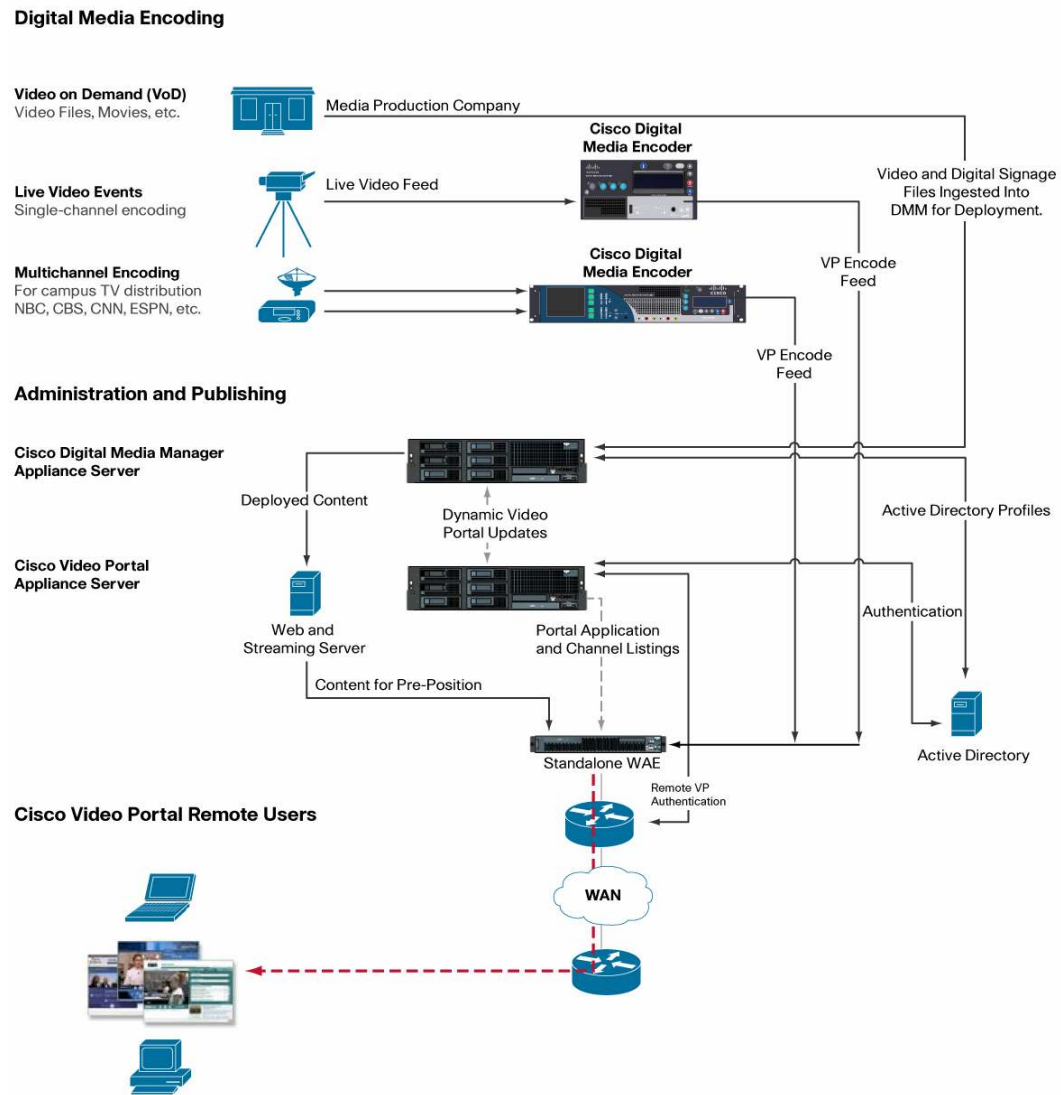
Digital Media Encoding

Video on Demand (VoD)
Video Files, Movies, etc.

Media Production Company

Cisco Digital Media Encoder

Live Video Events
Single-channel encoding

Live Video Feed

Video and Digital Signage Files Ingested Into DMM for Deployment.

Multichannel Encoding
For campus TV distribution
NBC, CBS, CNN, ESPN, etc.

Cisco Digital Media Encoder

VP Encode Feed

VP Encode Feed

Administration and Publishing

Cisco Digital Media Manager Appliance Server

Deployed Content

Dynamic Video Portal Updates

Active Directory Profiles

Cisco Video Portal Appliance Server

Authentication

Web and Streaming Server

Portal Application and Channel Listings

Content for Pre-Position

Active Directory

Standalone WAE

Remote VP Authentication

Cisco Video Portal Remote Users

WAN